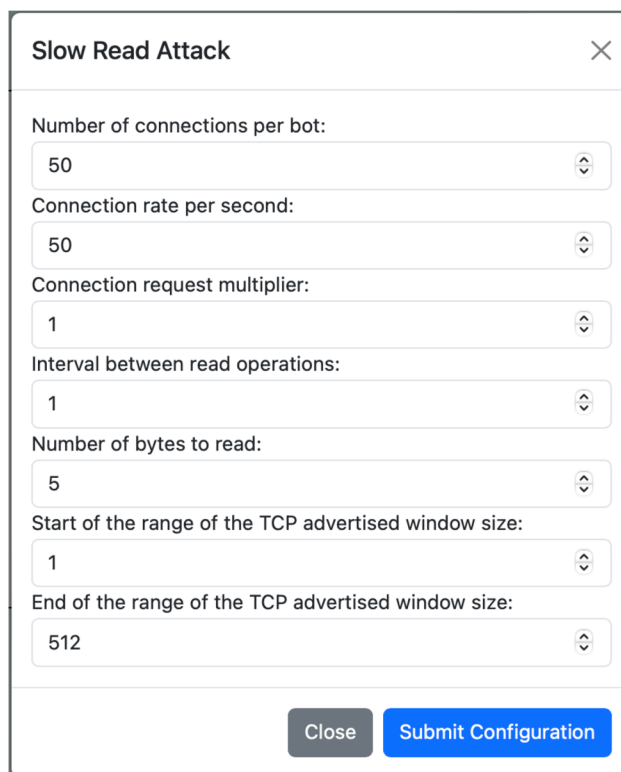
Slow Read Attack

×

Number of connections per bot:

50

Connection rate per second:

50

Connection request multiplier:

1

Interval between read operations:

1

Number of bytes to read:

5

Start of the range of the TCP advertised window size:

1

End of the range of the TCP advertised window size:

512

Close

Submit Configuration